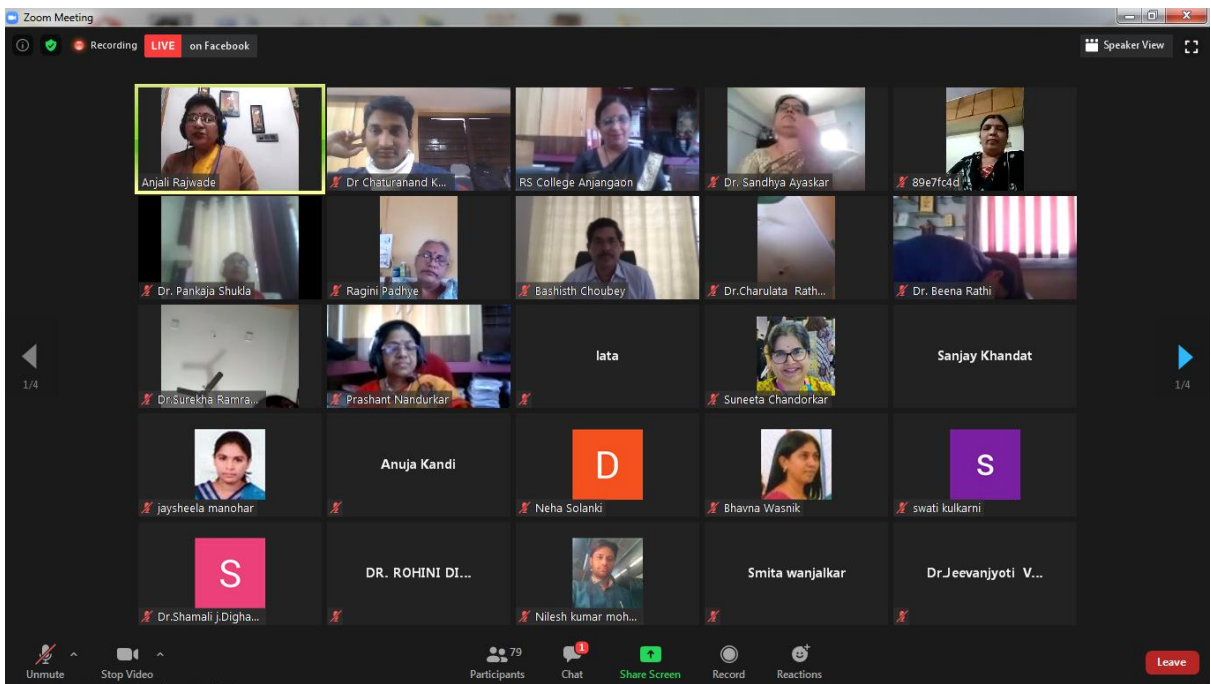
Zoom Meeting

Recording LIVE on Facebook

Speaker View

Anjali Rajwade

Dr Chaturanand K...

RS College Anjangaon

Dr. Sandhya Ayaskar

89e7fc4d

Dr. Pankaja Shukla

Ragini Padhye

Bashisth Choubey

Dr.Charulata Rath...

Dr. Beena Rathi

Dr.Surekha Ramra...

Prashant Nandurkar

lata

Suneeta Chandorkar

Sanjay Khandat

1/4

1/4

jaysheela manohar

Anuja Kandi

D

Neha Solanki

Bhavna Wasnik

S

swati kulkarni

S

Dr.Shamali j.Digha...

DR. ROHINI DI...

Nilesh kumar moh...

Smita wanjalkar

Dr.Jeevanjyoti V...

Unmute

Stop Video

79

Participants

1

Chat

Share Screen

Record

Reactions

Leave